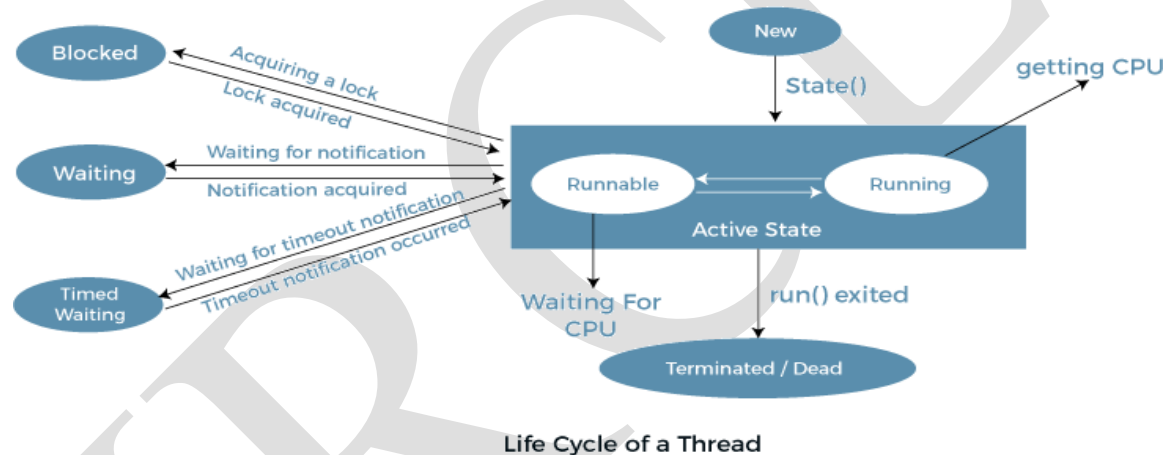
New

State()

getting CPU

Blocked

Acquiring a lock

Lock acquired

Waiting

Waiting for notification

Notification acquired

Runnable

Running

Active State

Waiting for timeout notification

Timeout notification occurred

Timed Waiting

Waiting For CPU

run() exited

Terminated / Dead

Life Cycle of a Thread